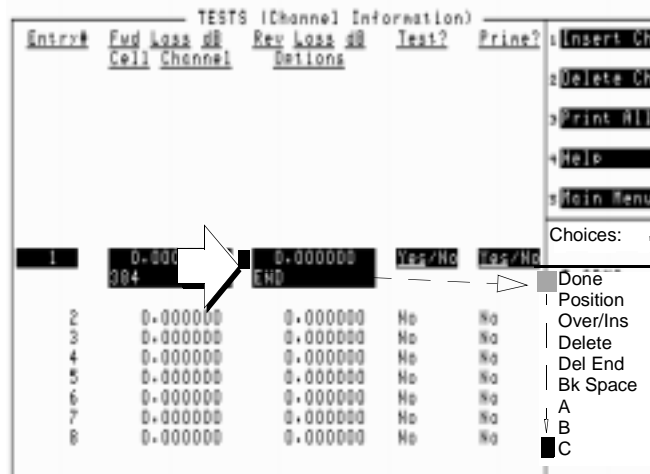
TESTS (Channel Information)

| Entry# | Fwd Loss dB Cell Channel | Rev Loss dB Options | Test? | Prime? |
|---|---|---|---|---|
| 1 | 0.000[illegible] 384 | 0.000000 END | Yes/No | Yes/No |
| 2 | 0.000000 | 0.000000 | No | No |
| 3 | 0.000000 | 0.000000 | No | No |
| 4 | 0.000000 | 0.000000 | No | No |
| 5 | 0.000000 | 0.000000 | No | No |
| 6 | 0.000000 | 0.000000 | No | No |
| 7 | 0.000000 | 0.000000 | No | No |
| 8 | 0.000000 | 0.000000 | No | No |

1 Insert Ch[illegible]
2 Delete Ch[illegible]
3 Print All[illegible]
4 Help
5 Main Menu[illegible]

Choices:

Done
Position
Over/Ins
Delete
Del End
Bk Space
A
B
C